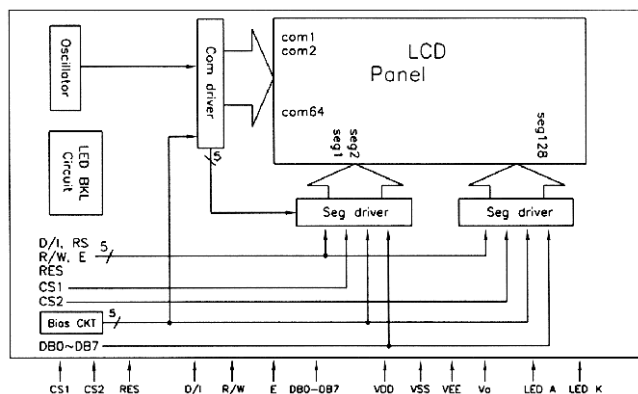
Oscillator

Com driver

com1
com2

LCD
Panel

com64

seg1
seg2

seg128

LED BKL Circuit

5

Seg driver

Seg driver

D/I, RS
R/W, E
RES

5

CS1
CS2

Bias CKT

5

DB0~DB7

CS1 CS2 RES D/I R/W E DB0-DB7 VDD VSS VEE Vo LED A LED K